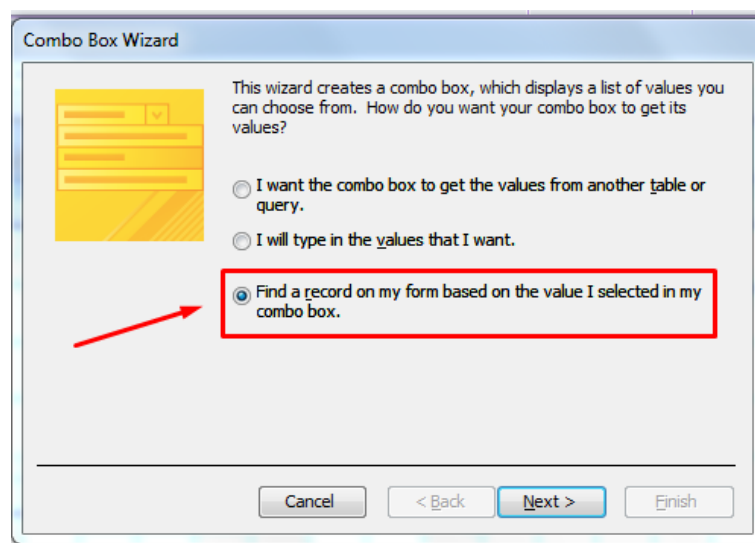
Combo Box Wizard

This wizard creates a combo box, which displays a list of values you can choose from. How do you want your combo box to get its values?

I want the combo box to get the values from another table or query.

I will type in the values that I want.

Find a record on my form based on the value I selected in my combo box.

Cancel

< Back

Next >

Finish